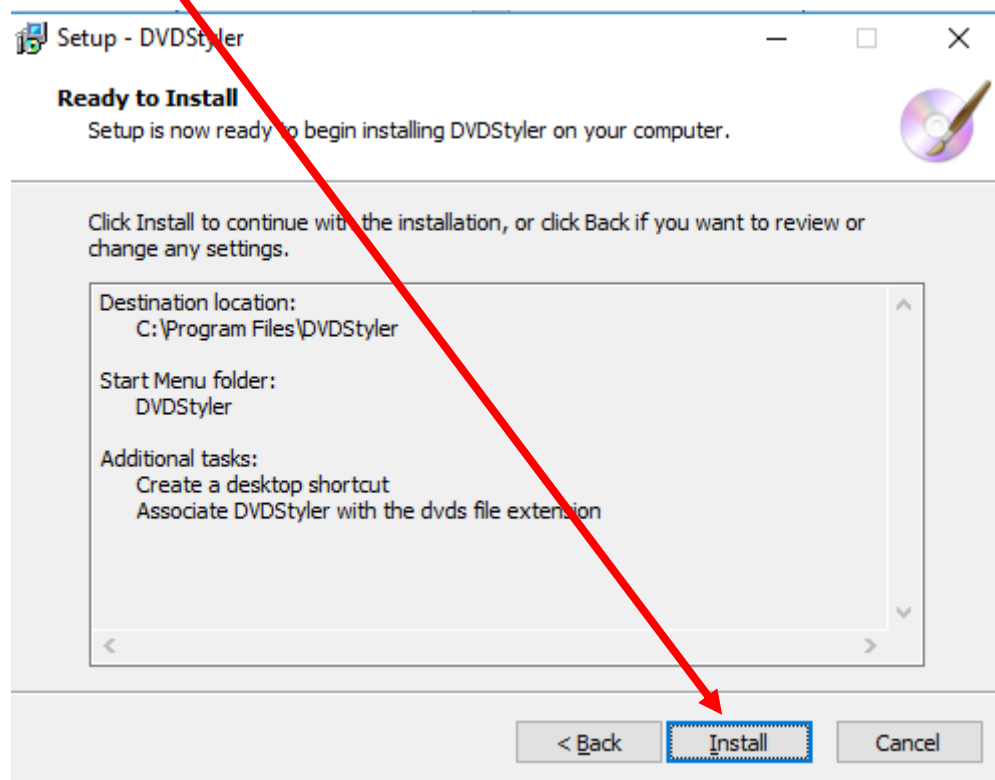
Setup - DVDStyler

Ready to Install

Setup is now ready to begin installing DVDStyler on your computer.

Click Install to continue with the installation, or click Back if you want to review or change any settings.

Destination location:
C:\Program Files\DVDStyler

Start Menu folder:
DVDStyler

Additional tasks:
Create a desktop shortcut
Associate DVDStyler with the dvds file extension

< Back

Install

Cancel